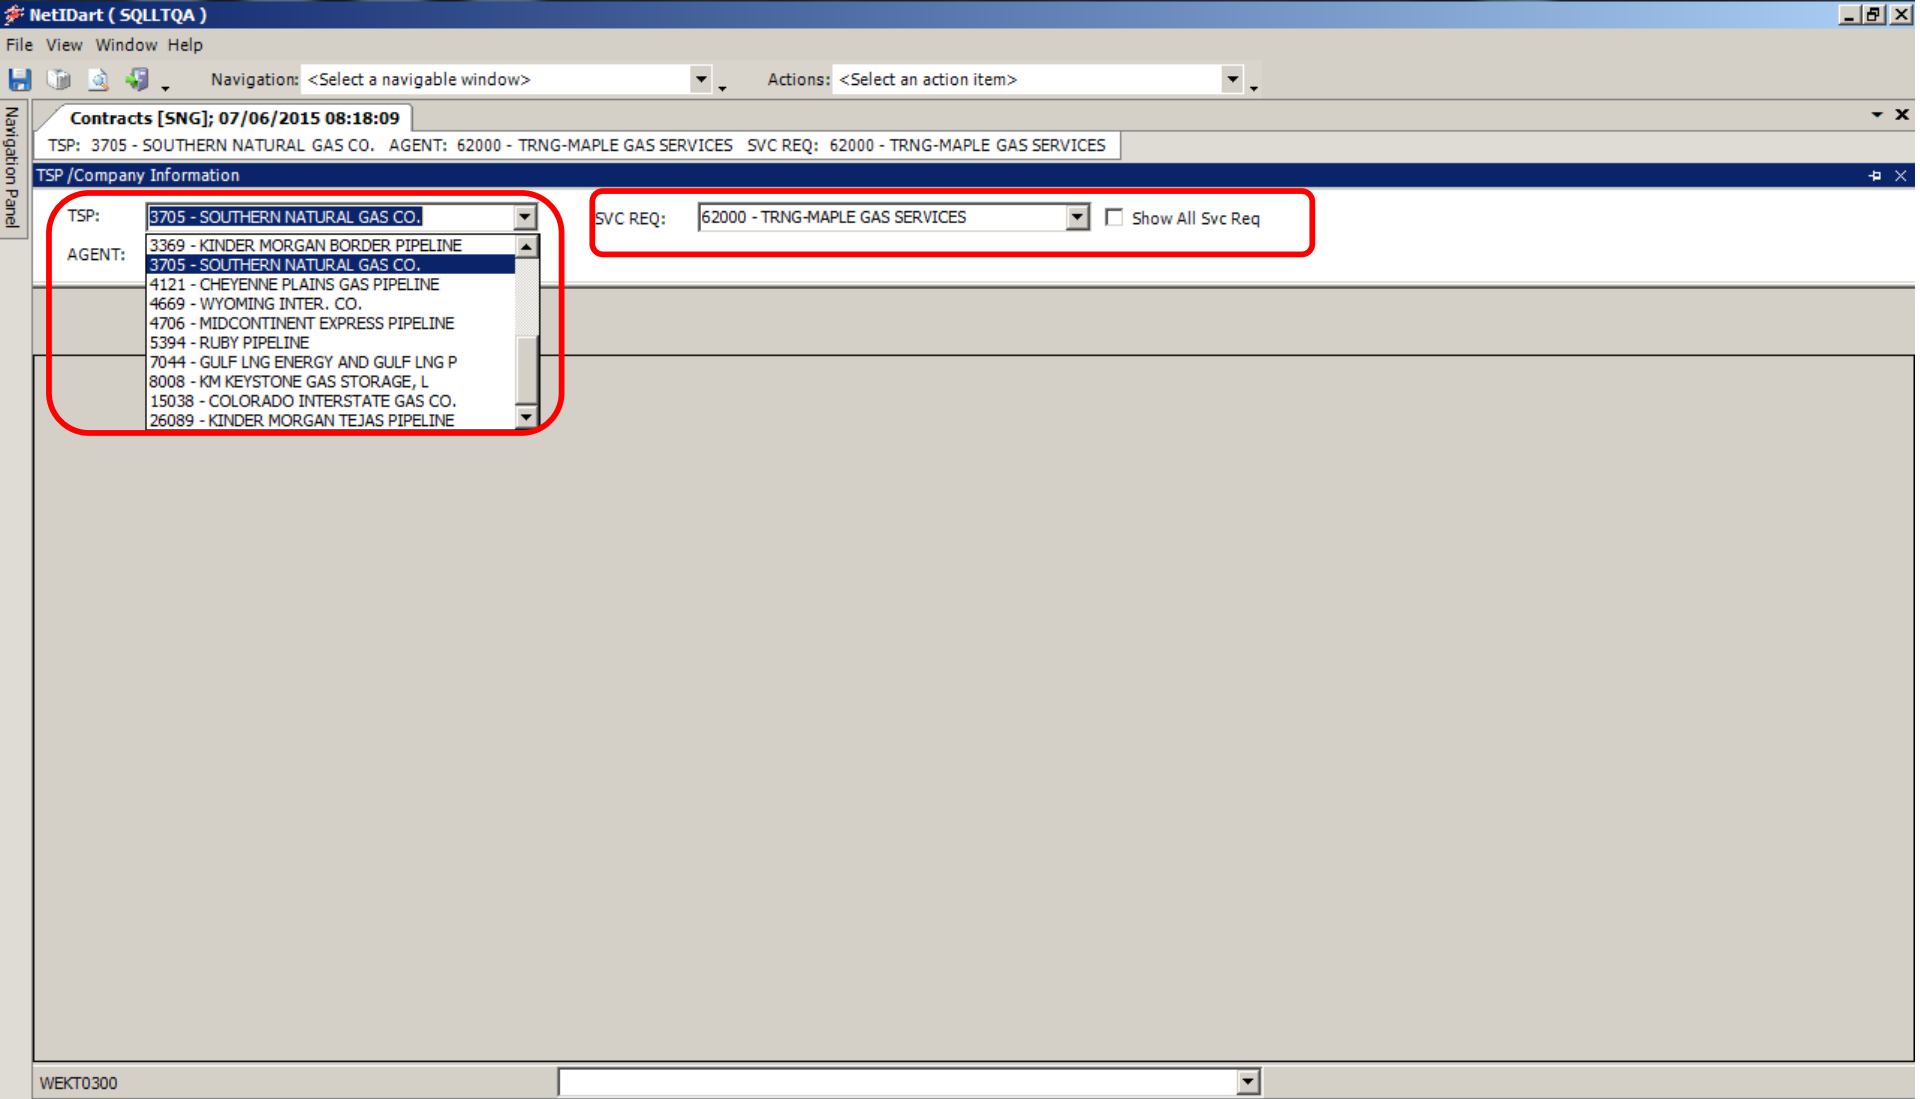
NetIDart ( SQLLTQA )

File View Window Help

Navigation: <Select a navigable window>

Actions: <Select an action item>

Navigation Panel

Contracts [SNG]; 07/06/2015 08:18:09

TSP: 3705 - SOUTHERN NATURAL GAS CO. AGENT: 62000 - TRNG-MAPLE GAS SERVICES SVC REQ: 62000 - TRNG-MAPLE GAS SERVICES

TSP /Company Information

TSP: 3705 - SOUTHERN NATURAL GAS CO.

AGENT:

3369 - KINDER MORGAN BORDER PIPELINE
3705 - SOUTHERN NATURAL GAS CO.
4121 - CHEYENNE PLAINS GAS PIPELINE
4669 - WYOMING INTER. CO.
4706 - MIDCONTINENT EXPRESS PIPELINE
5394 - RUBY PIPELINE
7044 - GULF LNG ENERGY AND GULF LNG P
8008 - KM KEYSTONE GAS STORAGE, L
15038 - COLORADO INTERSTATE GAS CO.
26089 - KINDER MORGAN TEJAS PIPELINE

SVC REQ: 62000 - TRNG-MAPLE GAS SERVICES

Show All Svc Req

WEKT0300